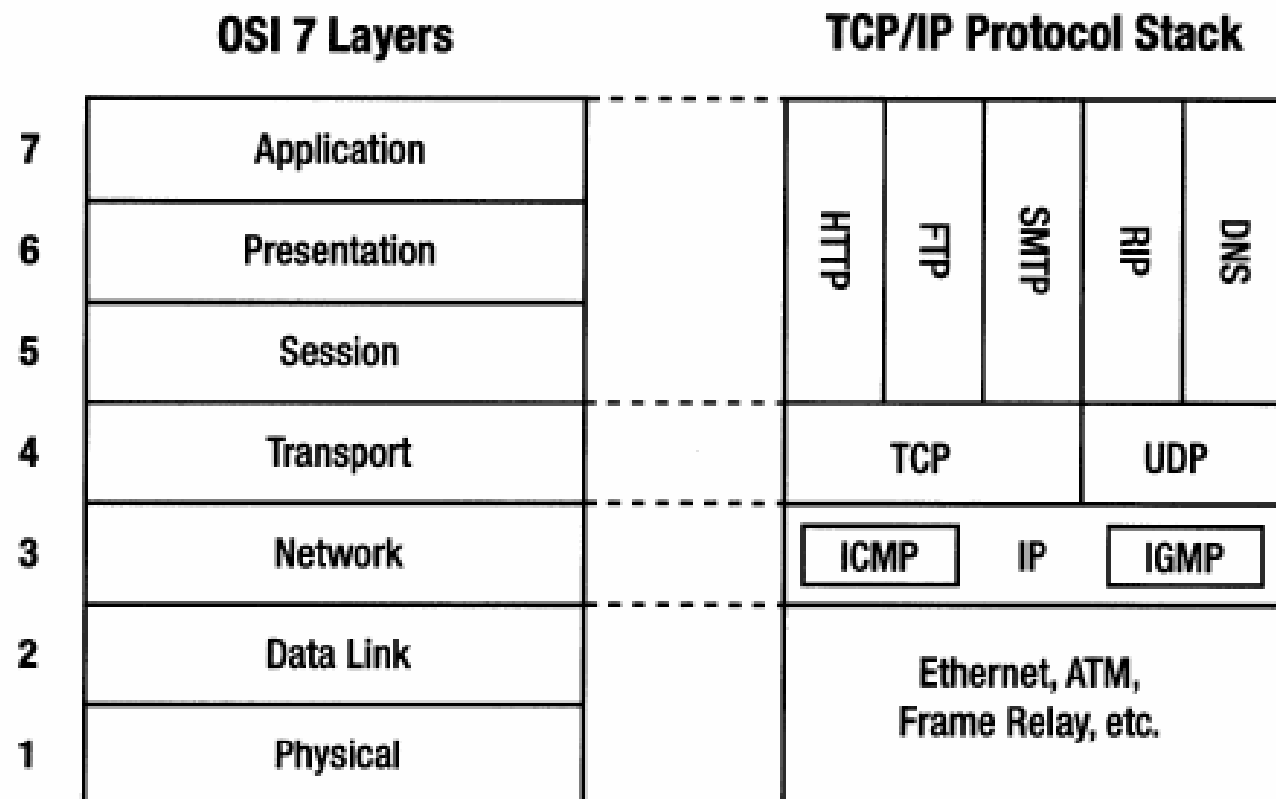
OSI 7 Layers

TCP/IP Protocol Stack

7 Application
6 Presentation
5 Session
4 Transport
3 Network
2 Data Link
1 Physical

HTTP
FTP
SMTP
RIP
DNS

TCP
UDP

ICMP
IP
IGMP

Ethernet, ATM, Frame Relay, etc.